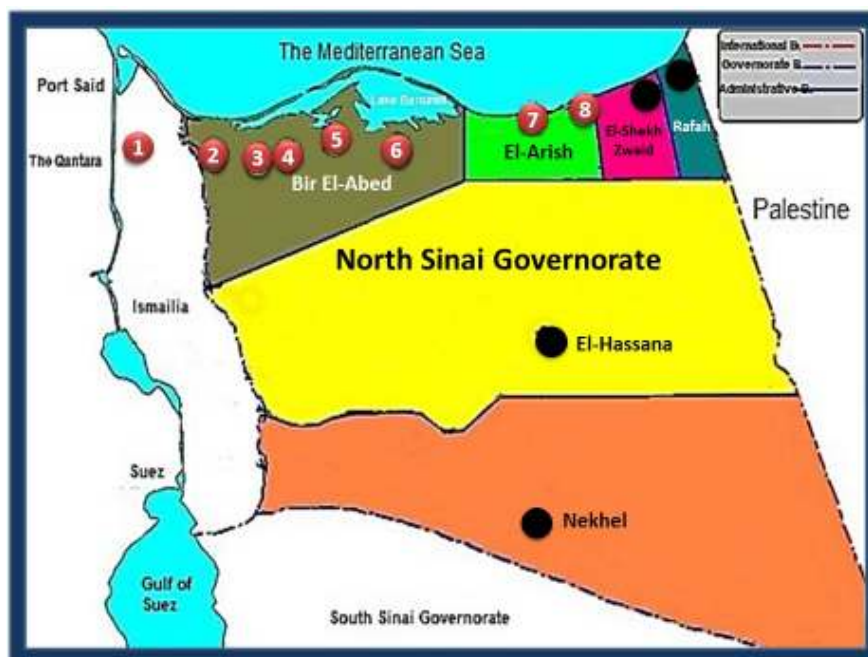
The Mediterranean Sea

International B.
Governorate B.
Administrative B.

Port Said
The Qantara
1
2
3
4
5
6
Lake Bardawil
Bir El-Abed
7
8
El-Arish
El-Sheikh Zwaid
Rafah
Palestine
North Sinai Governorate
Ismailia
El-Hassana
Suez
Nekhel
Gulf of Suez
South Sinai Governorate